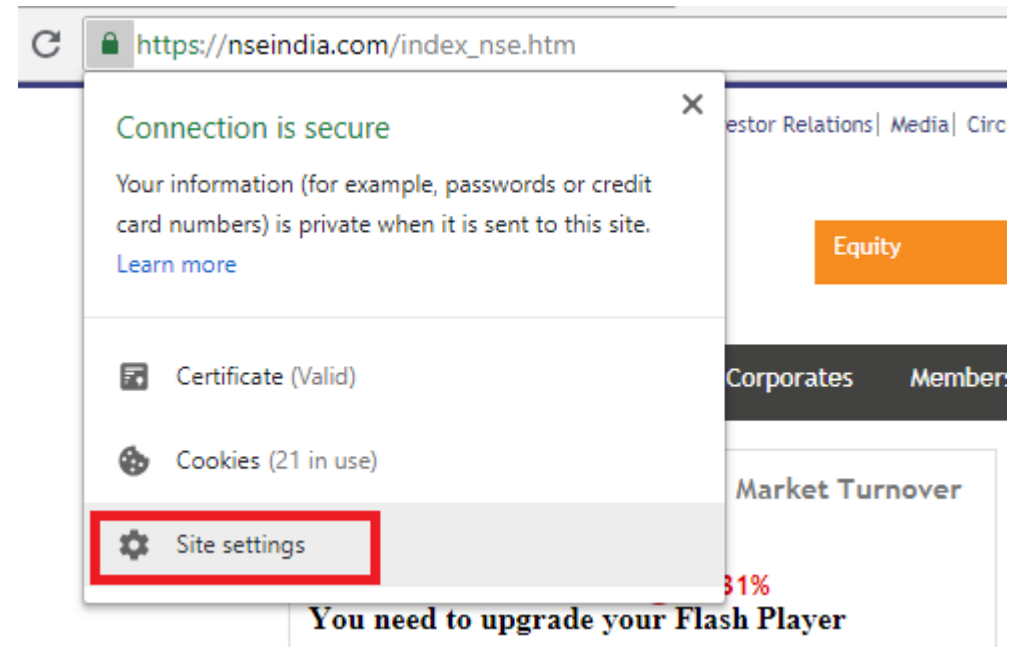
https://nseindia.com/index_nse.htm

Connection is secure

Your information (for example, passwords or credit card numbers) is private when it is sent to this site.
Learn more

Certificate (Valid)

Cookies (21 in use)

Site settings

estor Relations| Media| Circ

Equity

Corporates Members

Market Turnover

31%

You need to upgrade your Flash Player